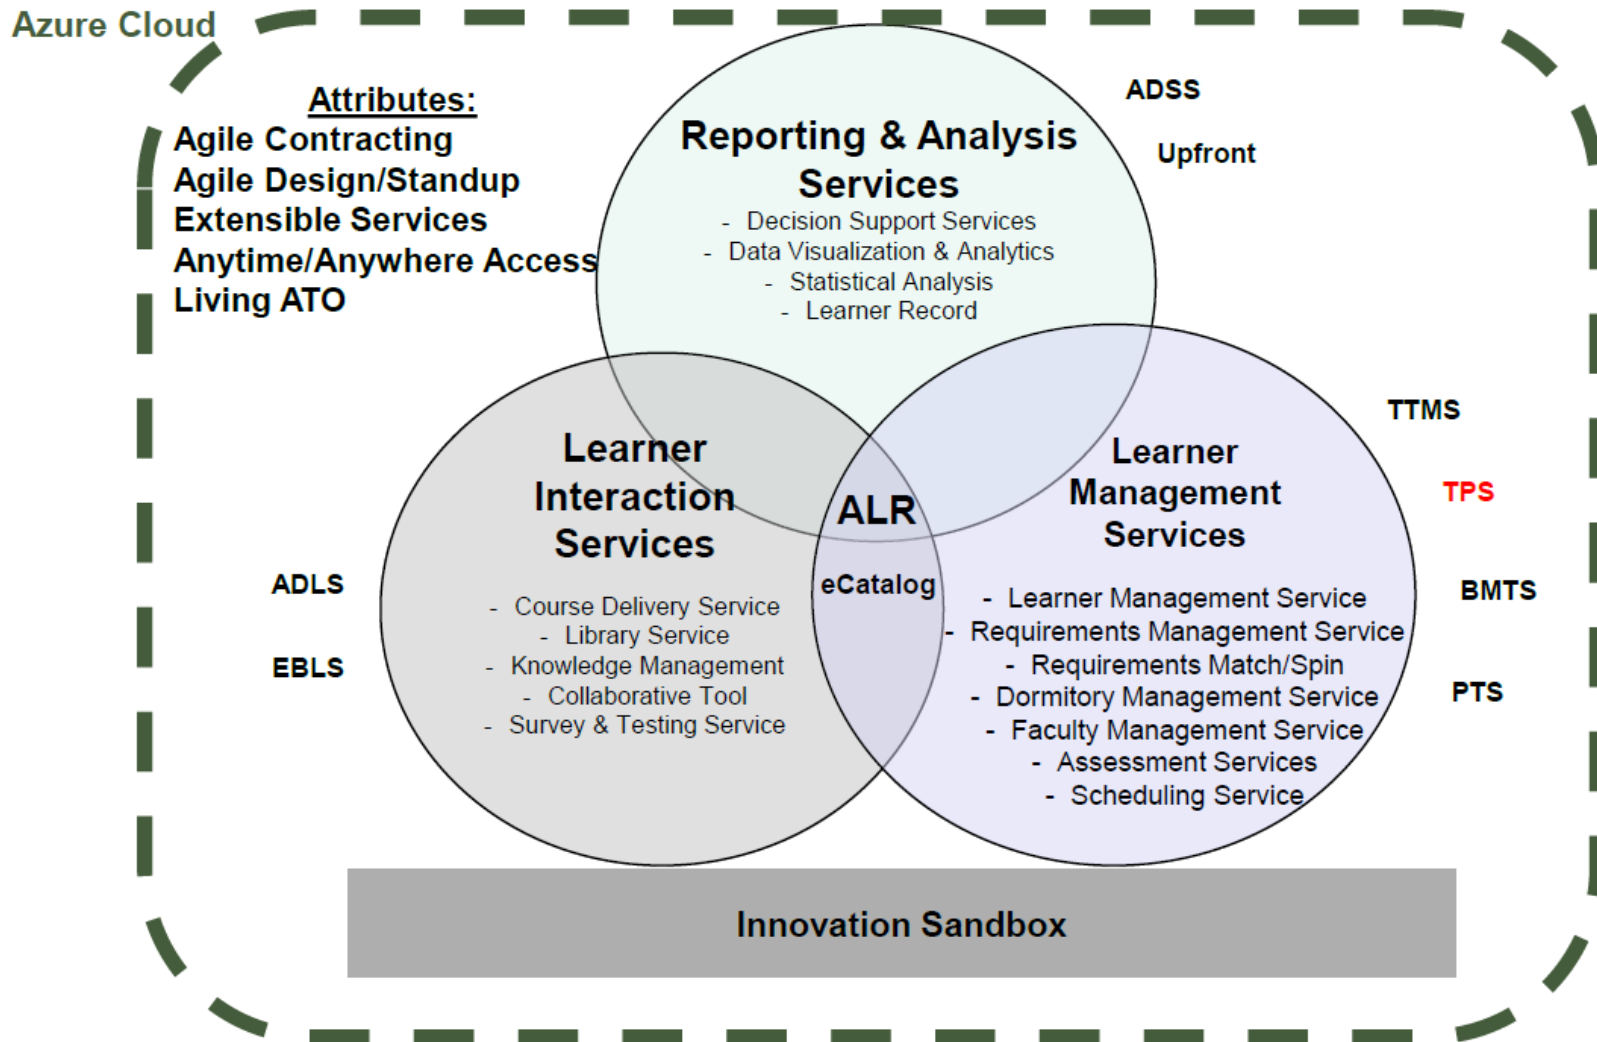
Azure Cloud

Attributes:
Agile Contracting
Agile Design/Standup
Extensible Services
Anytime/Anywhere Access
Living ATO

Reporting & Analysis Services
- Decision Support Services
- Data Visualization & Analytics
- Statistical Analysis
- Learner Record

ADSS

Upfront

Learner Interaction Services
- Course Delivery Service
- Library Service
- Knowledge Management
- Collaborative Tool
- Survey & Testing Service

ALR

eCatalog

Learner Management Services
- Learner Management Service
- Requirements Management Service
- Requirements Match/Spin
- Dormitory Management Service
- Faculty Management Service
- Assessment Services
- Scheduling Service

ADLS

EBLS

TTMS

TPS

BMTS

PTS

Innovation Sandbox